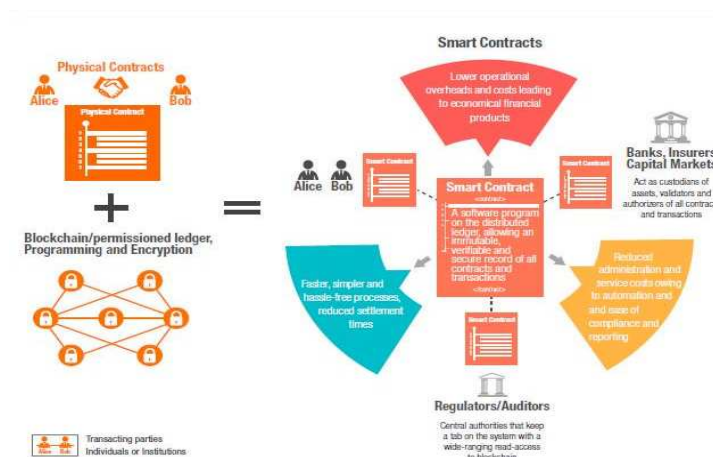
Physical Contracts

Alice

Bob

Physical Contract

Blockchain/permissioned ledger, Programming and Encryption

Smart Contracts

Lower operational overheads and costs leading to economical financial products

Banks, Insurers, Capital Markets

Act as custodians of assets, validators and authorizers of all contracts and transactions

Alice Bob

Smart Contract

Smart Contract

Smart Contract

<contract>

A software program on the distributed ledger, allowing an immutable, verifiable and secure record of all contracts and transactions

</contract>

Faster, simpler and hassle-free processes, reduced settlement times

Reduced administration and service costs owing to automation and and ease of compliance and reporting

Smart Contract

Regulators/Auditors

Central authorities that keep a tab on the system with a wide-ranging read-access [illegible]

Alice Bob

Transacting parties Individuals or Institutions